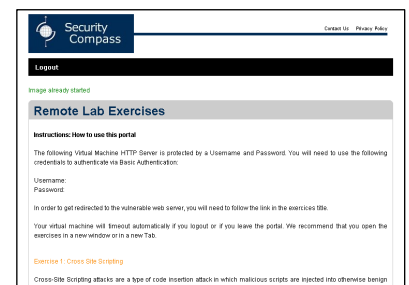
Security Compass

Contact Us Privacy Policy

Logout

Image already started

Remote Lab Exercises

Instructions: How to use this portal

The following Virtual Machine HTTP Server is protected by a Username and Password. You will need to use the following credentials to authenticate via Basic Authentication:

Username:
Password:

In order to get redirected to the vulnerable web server, you will need to follow the link in the exercises title.

Your virtual machine will timeout automatically if you logout or if you leave the portal. We recommend that you open the exercises in a new window or in a new Tab.

Exercise 1: Cross Site Scripting

Cross-Site Scripting attacks are a type of code insertion attack in which malicious scripts are injected into otherwise benign